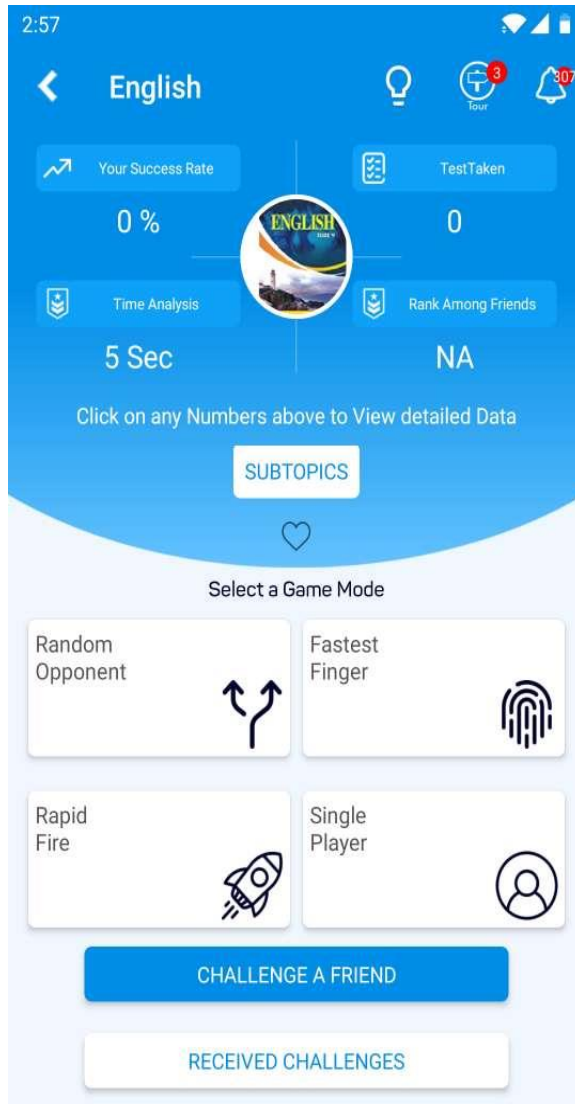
2:57

English

3
Tour

307

Your Success Rate

0 %

TestTaken

0

ENGLISH

Time Analysis

5 Sec

Rank Among Friends

NA

Click on any Numbers above to View detailed Data

SUBTOPICS

Select a Game Mode

Random Opponent

Fastest Finger

Rapid Fire

Single Player

CHALLENGE A FRIEND

RECEIVED CHALLENGES